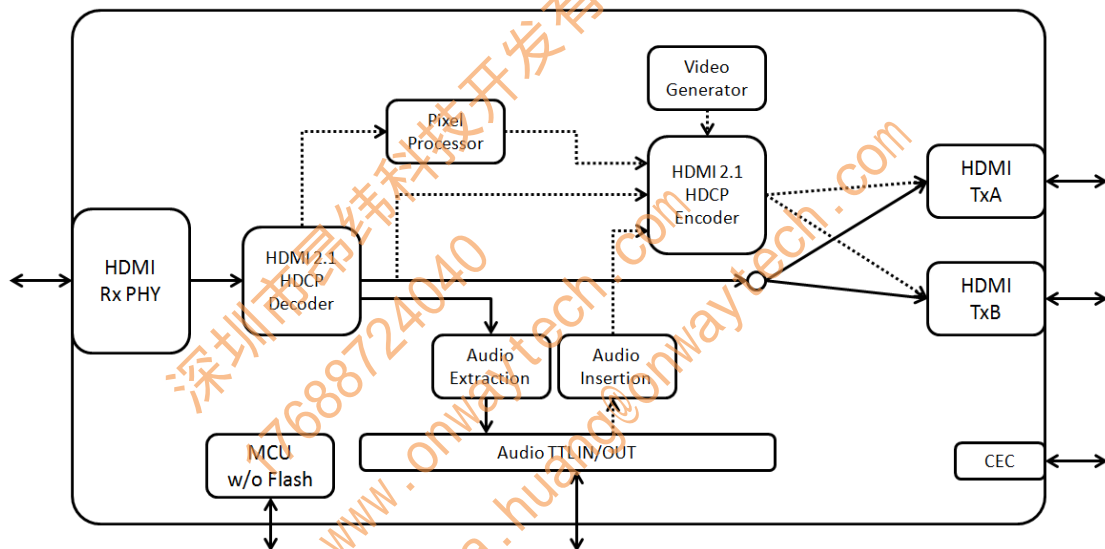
Video Generator

Pixel Processor

HDMI 2.1 HDCP Encoder

HDMI TxA

HDMI Rx PHY

HDMI 2.1 HDCP Decoder

HDMI TxB

Audio Extraction

Audio Insertion

MCU w/o Flash

Audio TTL IN/OUT

CEC

深圳市昂纬科技开发有

17688724040

www.onwaytech.com

huang@onwaytech.com